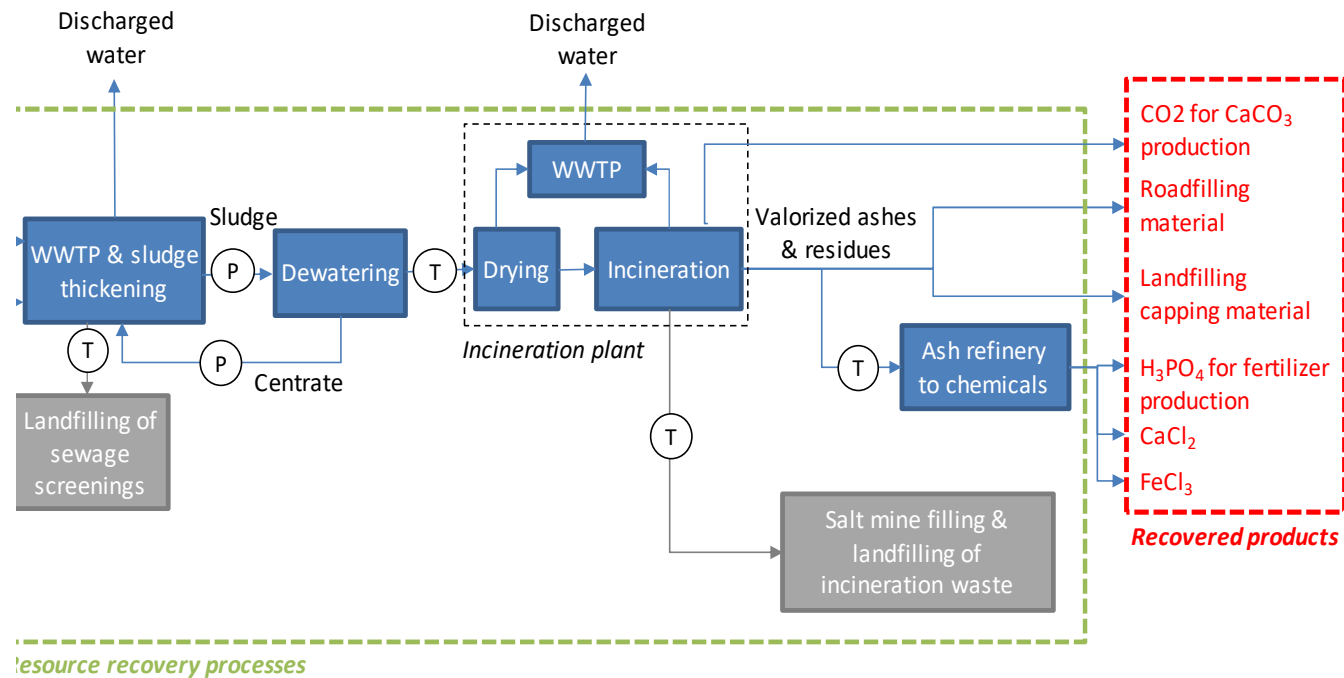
Discharged water

Discharged water

CO2 for $CaCO_3$ production

Roadfilling material

Landfilling capping material

$H_3PO_4$ for fertilizer production

$CaCl_2$

$FeCl_3$

Recovered products

WWTP

Sludge

Valorized ashes & residues

WWTP & sludge thickening

P

Dewatering

T

Drying

Incineration

T

P

Centrate

Incineration plant

T

Ash refinery to chemicals

Landfilling of sewage screenings

T

Salt mine filling & landfilling of incineration waste

Resource recovery processes